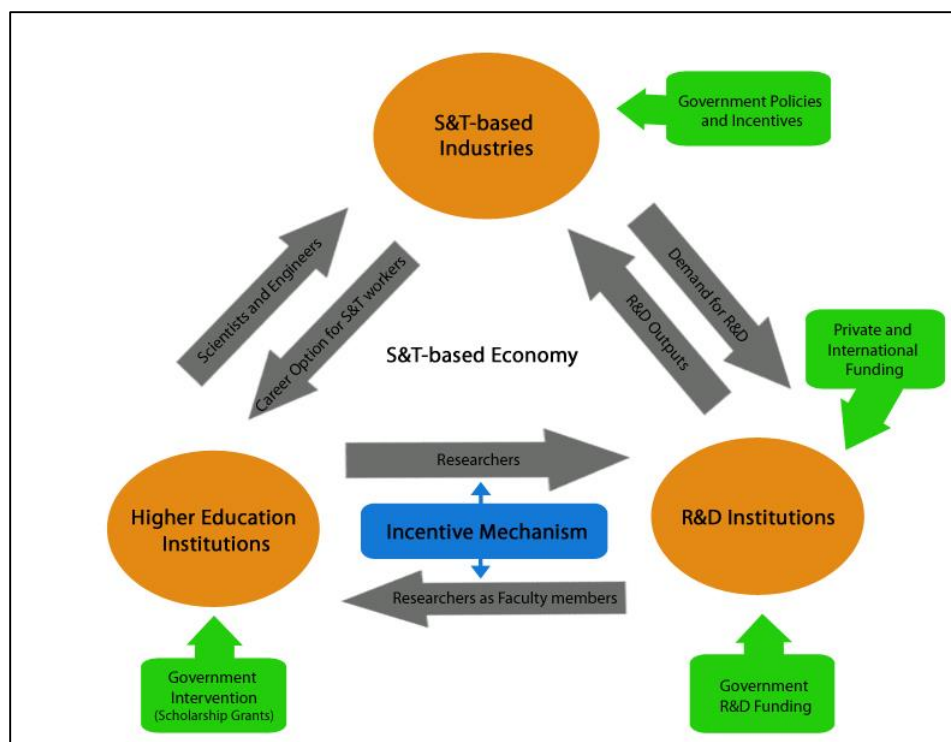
S&T-based Industries

Government Policies and Incentives

Scientists and Engineers

Career Option for S&T workers

R&D Outputs

Demand for R&D

Private and International Funding

S&T-based Economy

Researchers

Higher Education Institutions

Incentive Mechanism

R&D Institutions

Researchers as Faculty members

Government Intervention (Scholarship Grants)

Government R&D Funding